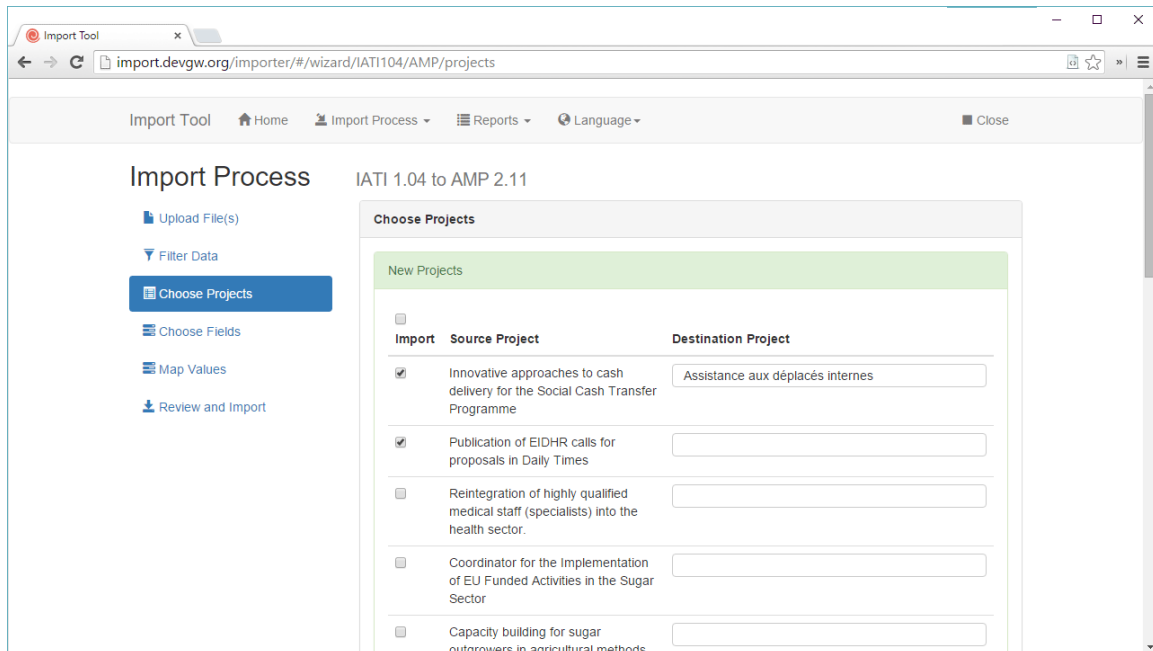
Import Tool ×

import.devgw.org/importer/#/wizard/IATI104/AMP/projects

Import Tool Home Import Process Reports Language Close

Import Process IATI 1.04 to AMP 2.11

Upload File(s)
Filter Data
Choose Projects
Choose Fields
Map Values
Review and Import

Choose Projects

New Projects

| Import | Source Project | Destination Project |
|---|---|---|
| ✔ | Innovative approaches to cash delivery for the Social Cash Transfer Programme | Assistance aux déplacés internes |
| ✔ | Publication of EIDHR calls for proposals in Daily Times | |
| | Reintegration of highly qualified medical staff (specialists) into the health sector. | |
| | Coordinator for the Implementation of EU Funded Activities in the Sugar Sector | |
| | Capacity building for sugar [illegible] | |